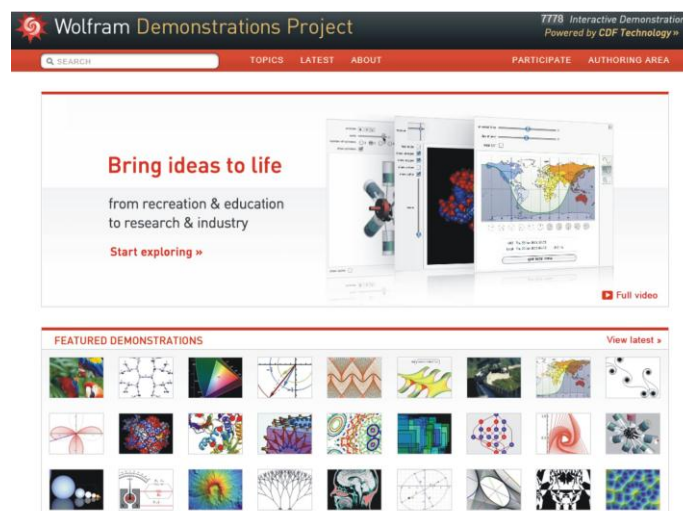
Wolfram Demonstrations Project

7778 Interactive Demonstration
Powered by CDF Technology »

SEARCH

TOPICS LATEST ABOUT

PARTICIPATE AUTHORING AREA

Bring ideas to life

from recreation & education to research & industry

Start exploring »

Full video

FEATURED DEMONSTRATIONS

View latest »